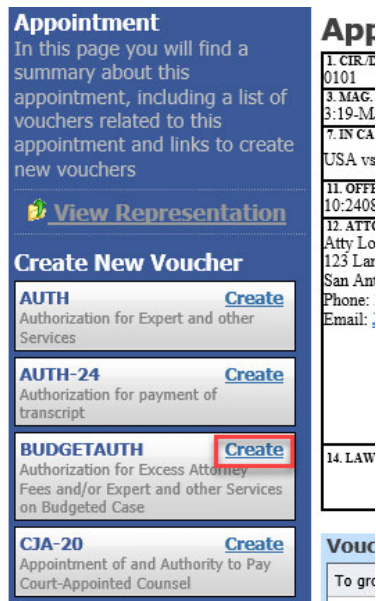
Appointment
In this page you will find a summary about this appointment, including a list of vouchers related to this appointment and links to create new vouchers

View Representation

Create New Voucher

AUTH Create
Authorization for Expert and other Services

AUTH-24 Create
Authorization for payment of transcript

BUDGETAUTH Create
Authorization for Excess Attorney Fees and/or Expert and other Services on Budgeted Case

CJA-20 Create
Appointment of and Authority to Pay Court-Appointed Counsel

App
1. CIR./D
0101
3. MAG.
3:19-MA
7. IN CA
USA vs
11. OFFE
10:2408
12. ATTO
Atty Lo
123 Lar
San Ant
Phone:
Email:
14. LAW

Vouc
To gro